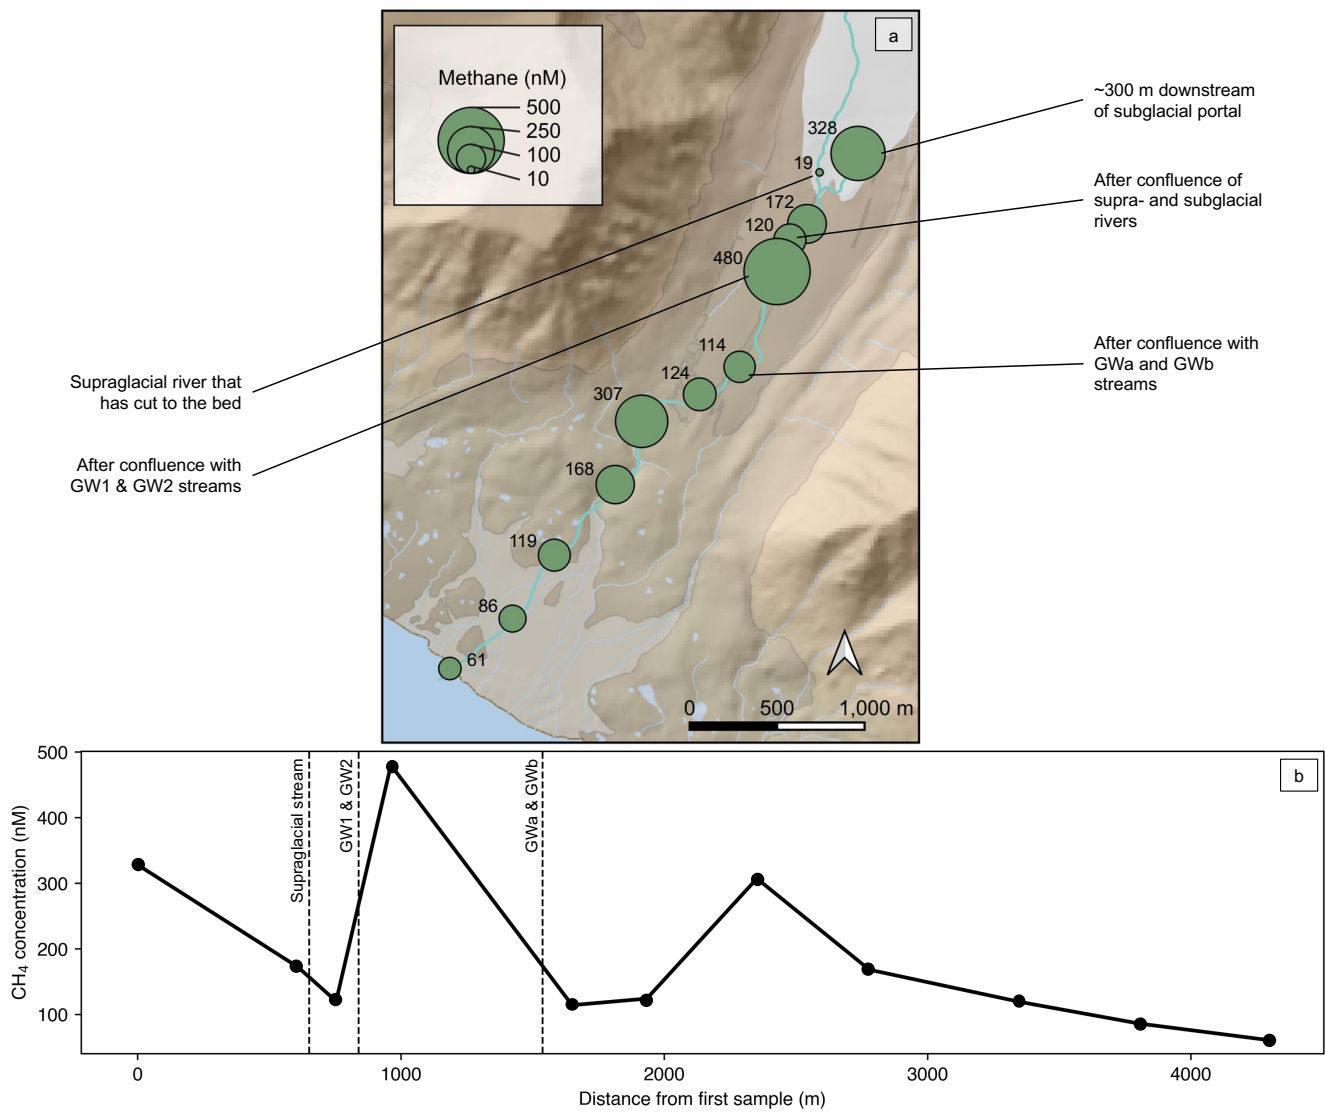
a

Methane (nM)
500
250
100
10

~300 m downstream of subglacial portal

After confluence of supra- and subglacial rivers

After confluence with GWa and GWb streams

Supraglacial river that has cut to the bed

After confluence with GW1 & GW2 streams

328
19
172
120
480
114
124
307
168
119
86
61

0 500 1,000 m

b

Supraglacial stream
GW1 & GW2
GWa & GWb

$CH_4$ concentration (nM)
500
400
300
200
100

0
1000
2000
3000
4000
Distance from first sample (m)